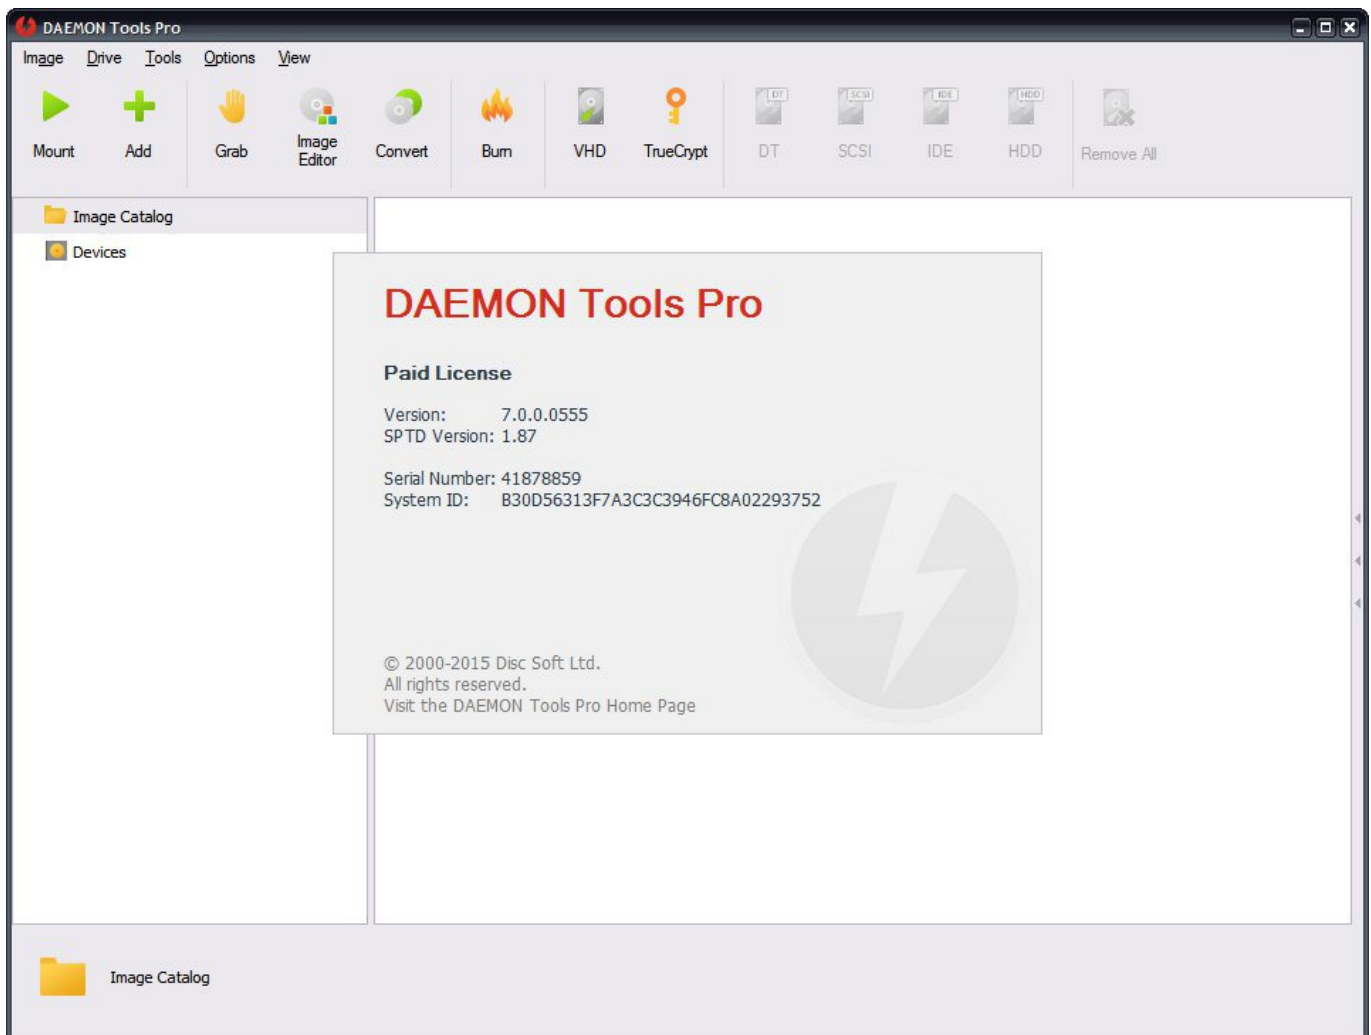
DAEMON Tools Pro

Image Drive Tools Options View

Mount Add Grab Image Editor Convert Burn VHD TrueCrypt DT SCSI IDE HDD Remove All

Image Catalog
Devices

DAEMON Tools Pro

Paid License

Version: 7.0.0.0555
SPTD Version: 1.87

Serial Number: 41878859
System ID: B30D56313F7A3C3C3946FC8A02293752

© 2000-2015 Disc Soft Ltd.
All rights reserved.
Visit the DAEMON Tools Pro Home Page

Image Catalog